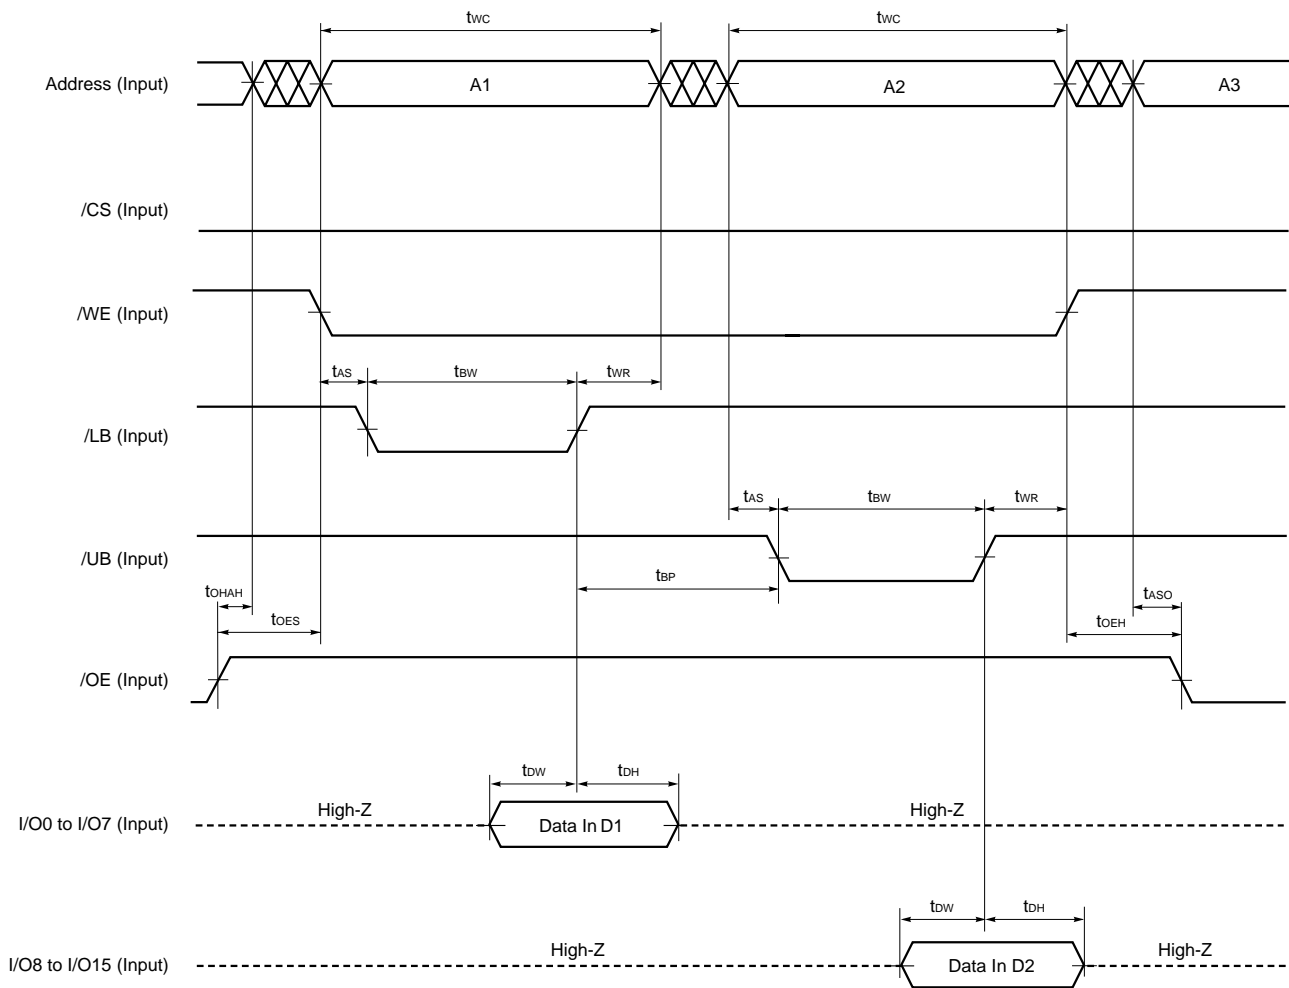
$t_{WC}$ $t_{WC}$

Address (Input) A1 A2 A3

/CS (Input)

/WE (Input)

$t_{AS}$ $t_{BW}$ $t_{WR}$

/LB (Input)

$t_{AS}$ $t_{BW}$ $t_{WR}$

/UB (Input)

$t_{BP}$

$t_{OHAH}$ $t_{ASO}$

$t_{OES}$ $t_{OEH}$

/OE (Input)

$t_{DW}$ $t_{DH}$

I/O0 to I/O7 (Input) High-Z Data In D1 High-Z

$t_{DW}$ $t_{DH}$

I/O8 to I/O15 (Input) High-Z Data In D2 High-Z